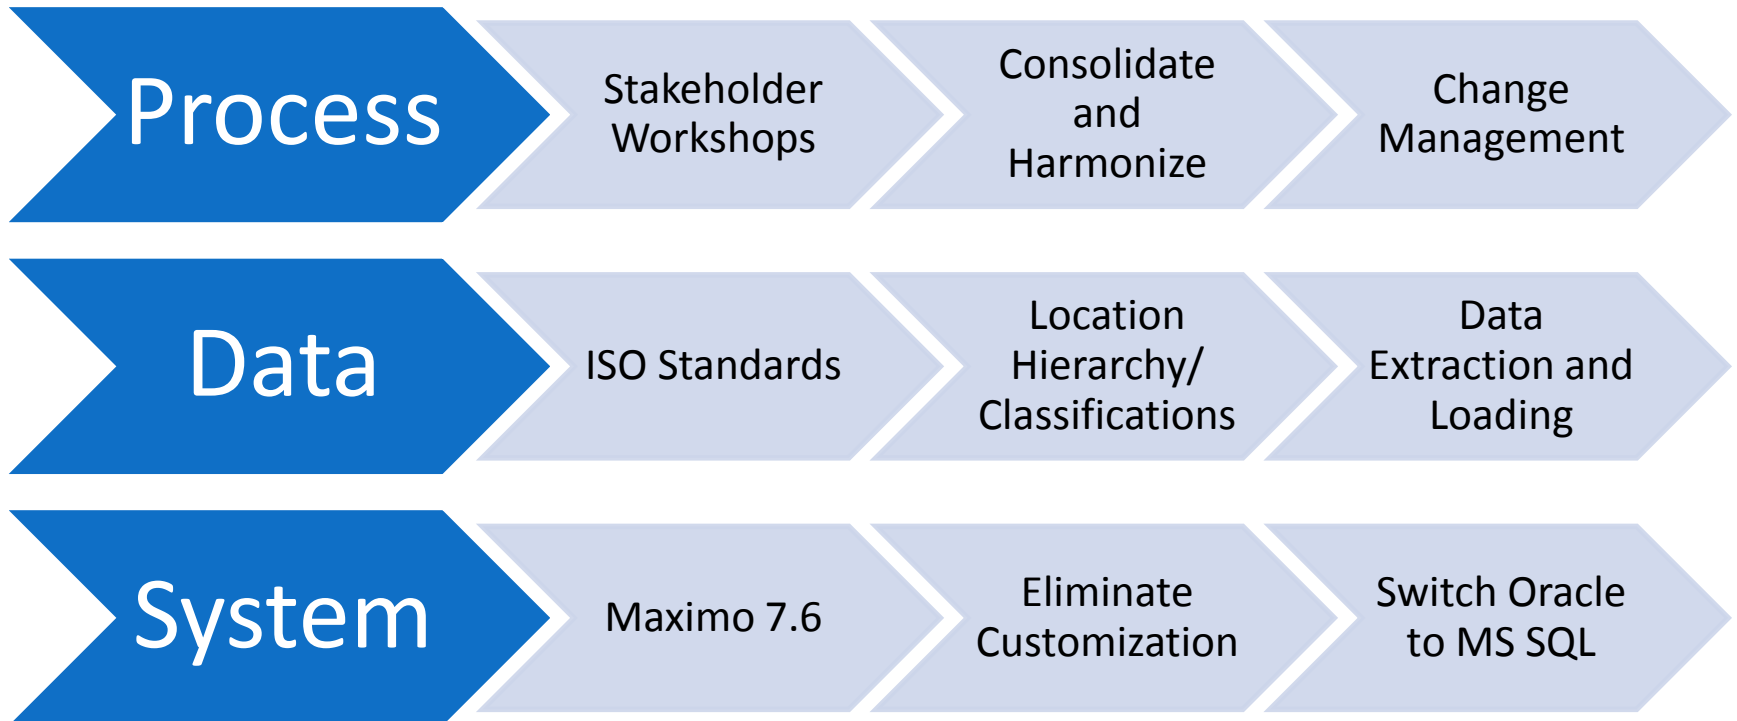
Process

Stakeholder Workshops

Consolidate and Harmonize

Change Management

Data

ISO Standards

Location Hierarchy/ Classifications

Data Extraction and Loading

System

Maximo 7.6

Eliminate Customization

Switch Oracle to MS SQL